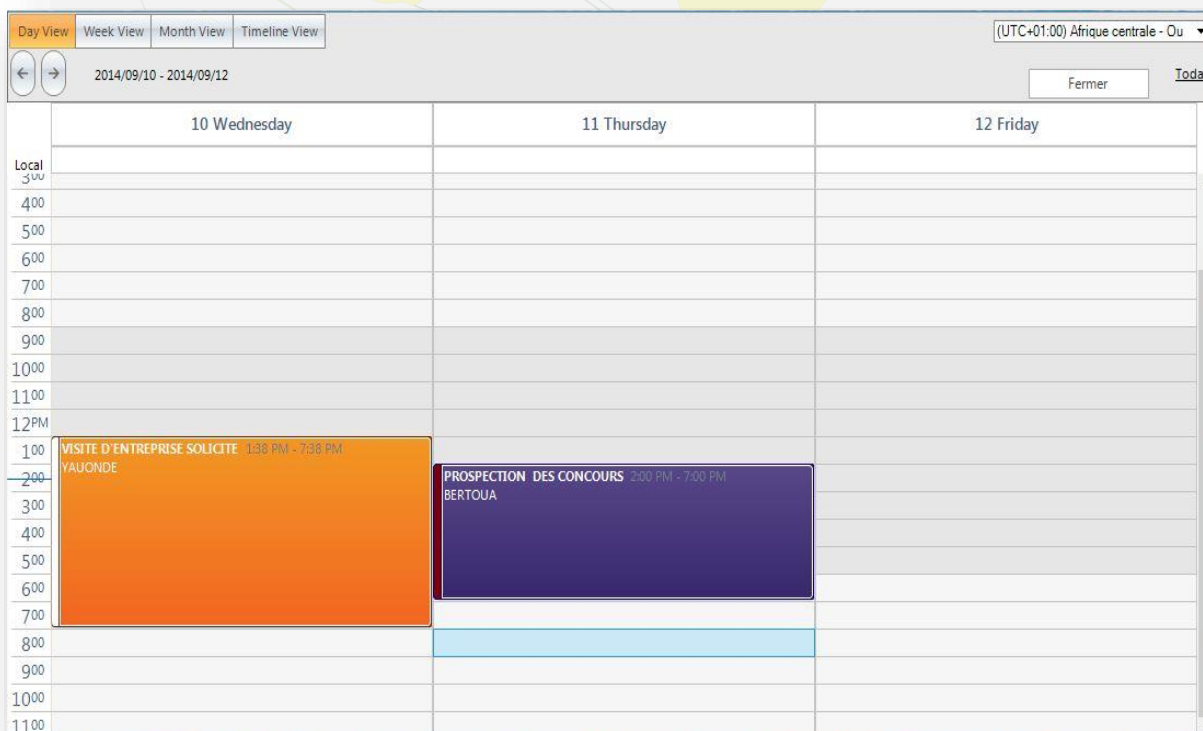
Day View | Week View | Month View | Timeline View

(UTC+01:00) Afrique centrale - Ou

2014/09/10 - 2014/09/12

Fermer

Toda

| Local | 10 Wednesday | 11 Thursday | 12 Friday |
|---|---|---|---|
| 3 00 | | | |
| 4 00 | | | |
| 5 00 | | | |
| 6 00 | | | |
| 7 00 | | | |
| 8 00 | | | |
| 9 00 | | | |
| 10 00 | | | |
| 11 00 | | | |
| 12 PM | | | |
| 1 00 | VISITE D'ENTREPRISE SOLICITE 1:38 PM - 7:38 PM YAUONDE | | |
| 2 00 | | PROSPECTION DES CONCOURS 2:00 PM - 7:00 PM BERTOUA | |
| 3 00 | | | |
| 4 00 | | | |
| 5 00 | | | |
| 6 00 | | | |
| 7 00 | | | |
| 8 00 | | | |
| 9 00 | | | |
| 10 00 | | | |
| 11 00 | | | |